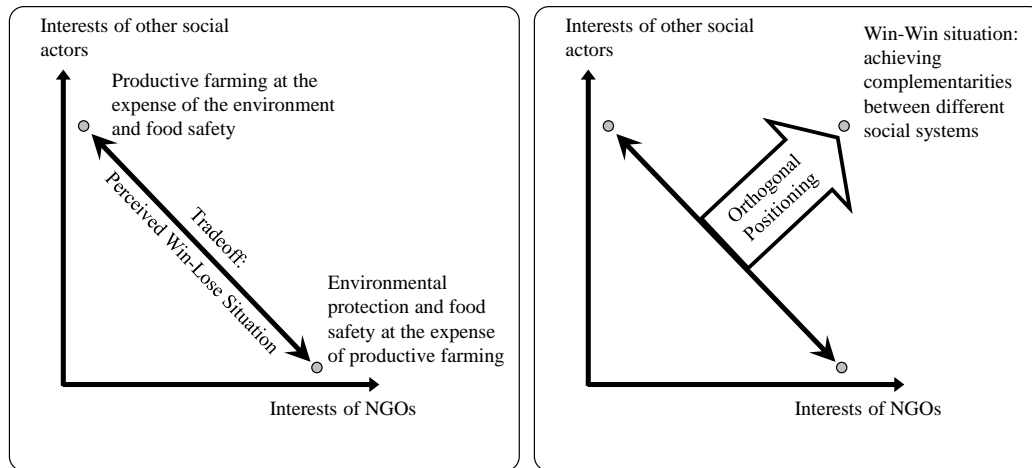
Interests of other social actors

Productive farming at the expense of the environment and food safety

Tradeoff:
Perceived Win-Lose Situation

Environmental protection and food safety at the expense of productive farming

Interests of NGOs

Interests of other social actors

Win-Win situation: achieving complementarities between different social systems

Orthogonal Positioning

Interests of NGOs